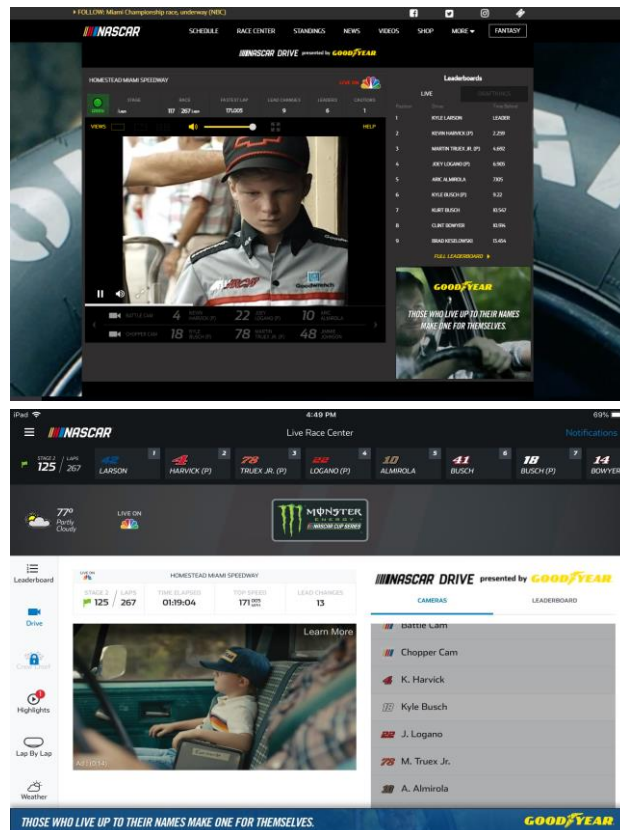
▸ FOLLOW: Miami Championship race, underway (NBC)

NASCAR SCHEDULE RACE CENTER STANDINGS NEWS VIDEOS SHOP MORE ▾ FANTASY

NASCAR DRIVE presented by GOODYEAR

HOMESTEAD MIAMI SPEEDWAY

LIVE ON NBC

| STAGE | RACE | FASTEST LAP | LEAD CHANGES | LEADERS | CAUTIONS |
|---|---|---|---|---|---|
| 1 | 117 267 | 171.005 | 9 | 6 | 1 |

VIEWS HELP

Leaderboards

LIVE

| Position | Driver | Time Behind |
|---|---|---|
| 1 | KYLE LARSON | LEADER |
| 2 | KEVIN HARVICK (P) | 2.239 |
| 3 | MARTIN TRUEX JR. (P) | 4.692 |
| 4 | JOEY LOGANO (P) | 6.909 |
| 5 | ARIC ALMIROLA | 7.105 |
| 6 | KYLE BUSCH (P) | 9.22 |
| 7 | KURT BUSCH | 10.542 |
| 8 | CLINT BOWYER | 10.196 |
| 9 | BRAD KESELOWSKI | 13.484 |

FULL LEADERBOARD ▸

GOODYEAR

THOSE WHO LIVE UP TO THEIR NAMES MAKE ONE FOR THEMSELVES.

BATTLE CAM 4 KEVIN HARVICK 22 JOEY LOGANO 10 ARIC ALMIROLA

CHOPPER CAM 18 KYLE BUSCH 78 MARTIN TRUEX JR. 48 JIMMIE JOHNSON

iPad 4:49 PM 69%

NASCAR Live Race Center Notifications

STAGE 2 125 / LAPS 267 42 LARSON 1 4 HARVICK (P) 2 78 TRUEX JR. (P) 3 22 LOGANO (P) 4 10 ALMIROLA 5 41 BUSCH 6 18 BUSCH (P) 7 14 BOWYER

77° Partly Cloudy

LIVE ON NBC

MONSTER ENERGY NASCAR CUP SERIES

Leaderboard

Drive

Crew Chief

Highlights

Lap By Lap

Weather

LIVE ON NBC HOMESTEAD MIAMI SPEEDWAY

| STAGE 2 / LAPS | TIME ELAPSED | TOP SPEED | LEAD CHANGES |
|---|---|---|---|
| 125 / 267 | 01:19:04 | 171.005 MPH | 13 |

Learn More

Ad | 0:14

NASCAR DRIVE presented by GOODYEAR

CAMERAS LEADERBOARD

Battle Cam

Chopper Cam

K. Harvick

Kyle Busch

J. Logano

M. Truex Jr.

A. Almirola

THOSE WHO LIVE UP TO THEIR NAMES MAKE ONE FOR THEMSELVES. GOODYEAR